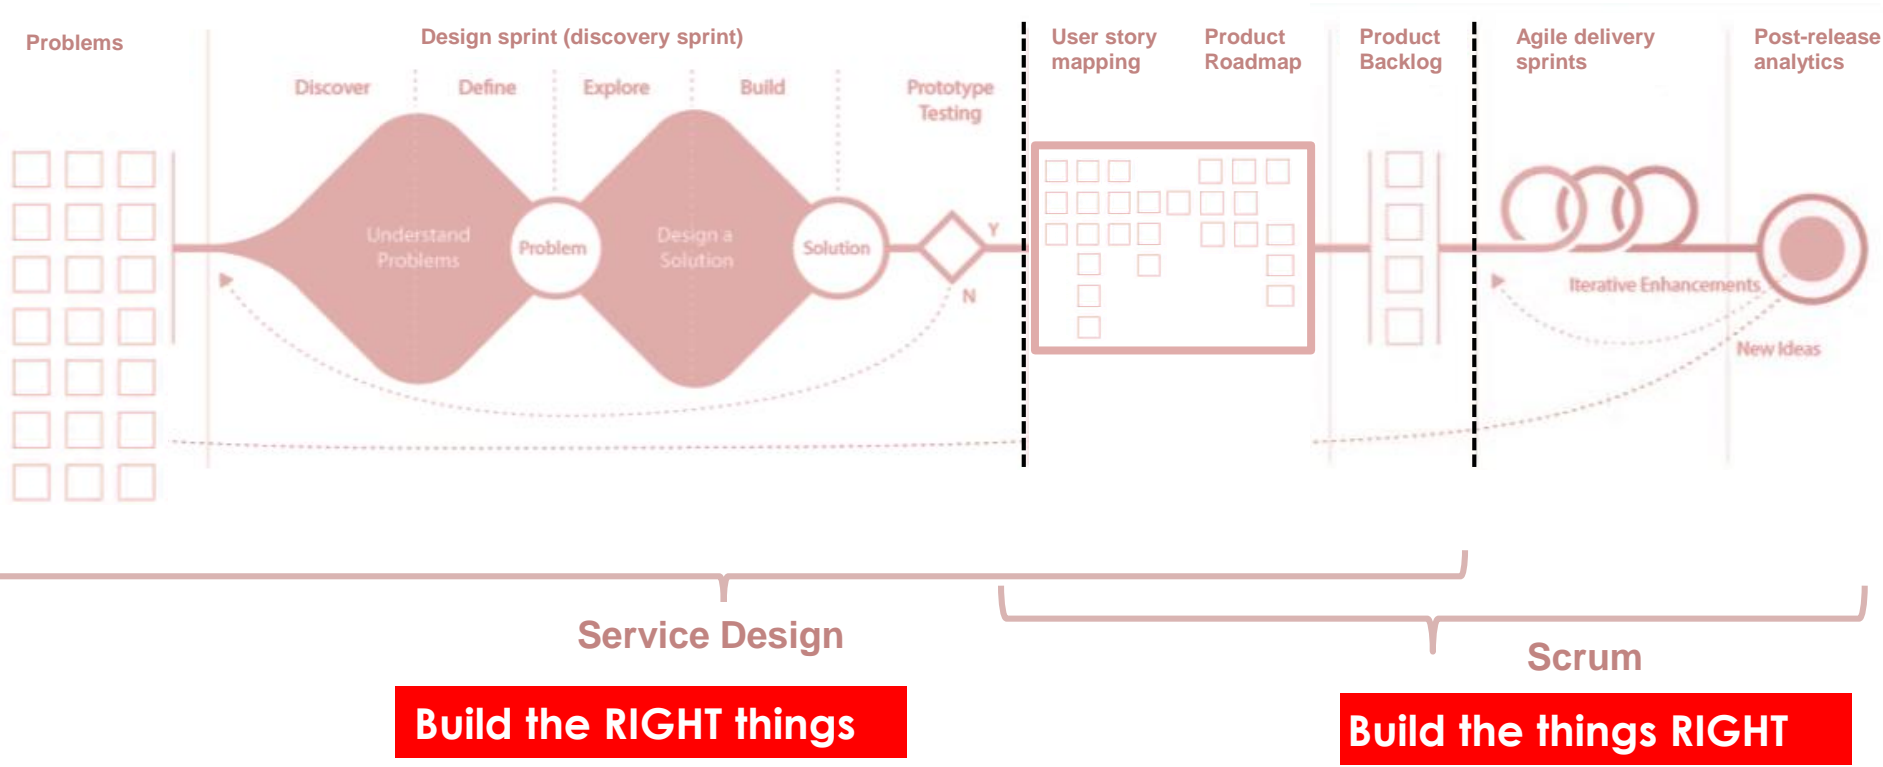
Problems

Design sprint (discovery sprint)

Discover

Define

Explore

Build

Prototype Testing

User story mapping

Product Roadmap

Product Backlog

Agile delivery sprints

Post-release analytics

Understand Problems

Problem

Design a Solution

Solution

Y

N

Iterative Enhancements

New Ideas

Service Design

Scrum

Build the RIGHT things

Build the things RIGHT